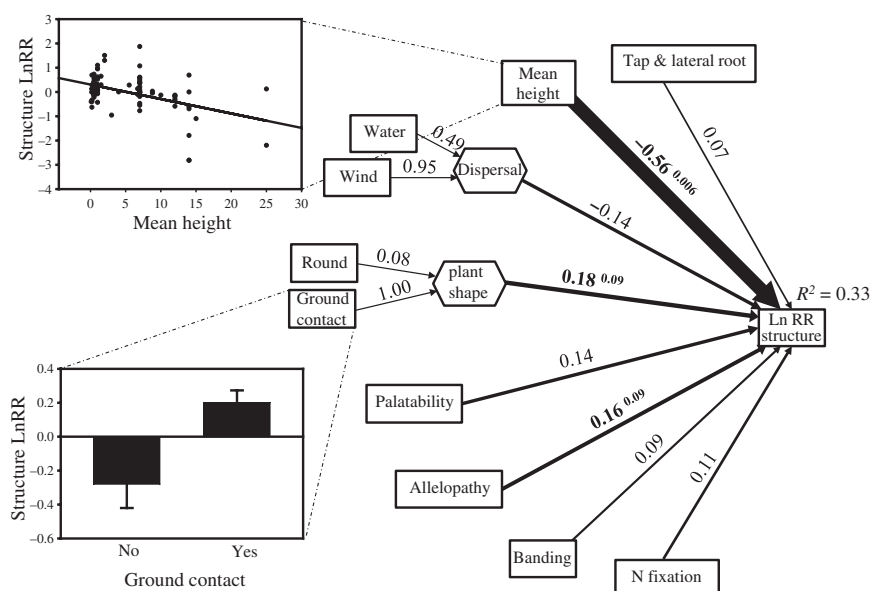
Structure LnRR
1
0
−1
−2
−3
−4
0 5 10 15 20 25 30
Mean height

Mean height
Tap & lateral root
Water
0.49
Wind
0.95
Dispersal
−0.56 0.006
0.07
−0.14

Round
0.08
Ground contact
1.00
plant shape
0.18 0.09
$R^2 = 0.33$
Ln RR structure

0.4
0.2
0.0
−0.2
−0.4
−0.6
Structure LnRR
No Yes
Ground contact

Palatability
0.14
Allelopathy
0.16 0.09
0.09
Banding
0.11
N fixation